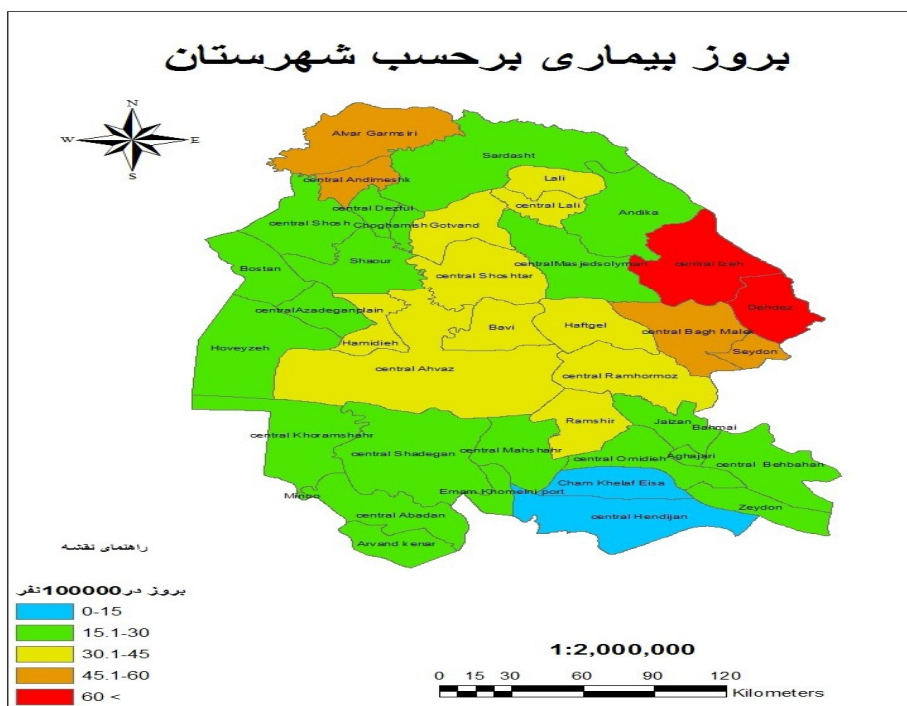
بروز بیماری برحسب شهرستان

N
W
E
S

Alvar Garmsiri
Sardasht
central Andimeshk
Lali
central Dezful
central Lali
central Shosh
Choghamish Gotvand
Andika
Bostan
Shaour
central Masjedsolyman
central Izeh
central Shoshtar
Dehdez
central Azadeganplain
Bavi
Haftgel
central Bagh Malek
Hoveyzeh
Hamidieh
Seydon
central Ahvaz
central Ramhormoz
central Khoramshahr
Ramshir
Jaizan
Bahmai
central Shadegan
central Mahshahr
central Omidieh
Aghajari
central Behbahan
Minoo
Emam Khomeini port
Cham Khelaf Eisa
central Abadan
central Hendijan
Zeydon
Arvand kenar

راهنمای نقشه

بروز در 100000 نفر
0-15
15.1-30
30.1-45
45.1-60
60 <

1:2,000,000
0 15 30 60 90 120
Kilometers